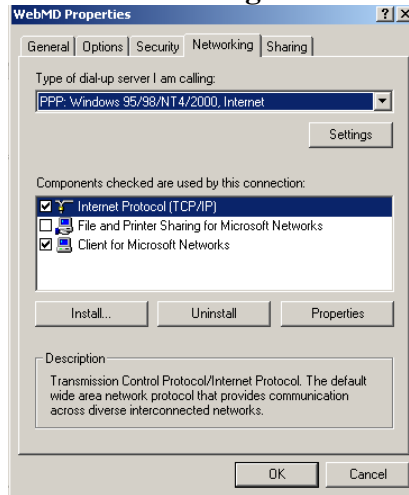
WebMD Properties ? X

General | Options | Security | Networking | Sharing

Type of dial-up server I am calling:

PPP: Windows 95/98/NT4/2000, Internet

Settings

Components checked are used by this connection:

☑ Internet Protocol (TCP/IP)
☐ File and Printer Sharing for Microsoft Networks
☑ Client for Microsoft Networks

Install... | Uninstall | Properties

Description

Transmission Control Protocol/Internet Protocol. The default wide area network protocol that provides communication across diverse interconnected networks.

OK | Cancel